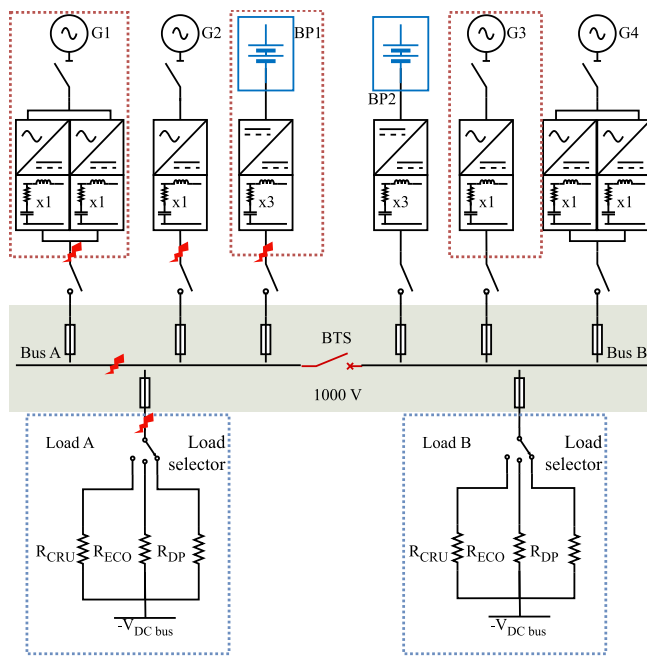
G1

G2

BP1

BP2

G3

G4

x1

x1

x1

x3

x3

x1

x1

x1

BTS

Bus A

Bus B

1000 V

Load A

Load selector

Load B

Load selector

$R_{CRU}$

$R_{ECO}$

$R_{DP}$

$-V_{DC\ bus}$

$R_{CRU}$

$R_{ECO}$

$R_{DP}$

$-V_{DC\ bus}$